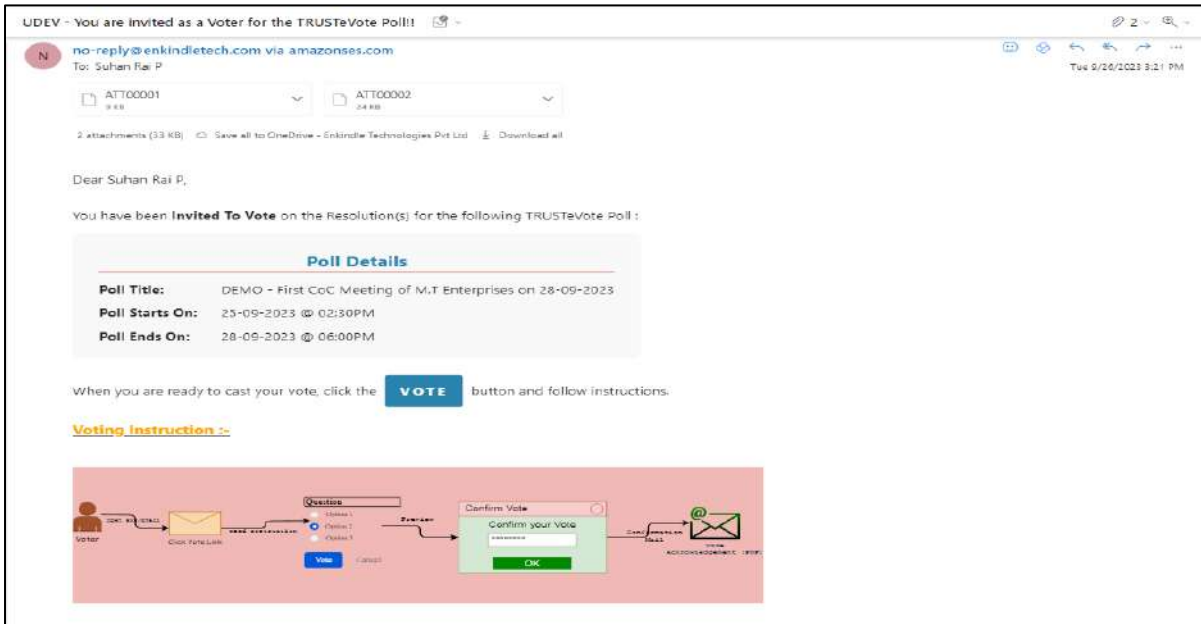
UDEV - You are invited as a Voter for the TRUSTeVote Poll!!

2

N no-reply@enkindletech.com via amazonses.com
To: Suhan Rai P

Tue 9/26/2023 3:21 PM

ATT00001
9 KB

ATT00002
24 KB

2 attachments (33 KB) Save all to OneDrive - Enkindle Technologies Pvt Ltd Download all

Dear Suhan Rai P,

You have been **Invited To Vote** on the Resolution(s) for the following TRUSTeVote Poll :

**Poll Details**

| | |
|---|---|
| **Poll Title:** | DEMO - First CoC Meeting of M.T Enterprises on 28-09-2023 |
| **Poll Starts On:** | 25-09-2023 @ 02:30PM |
| **Poll Ends On:** | 28-09-2023 @ 06:00PM |

When you are ready to cast your vote, click the VOTE button and follow instructions.

Voting Instruction :-

Voter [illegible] Click Vote Link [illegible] Question Option 1 Option 2 Option 3 Vote Cancel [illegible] Confirm Vote Confirm your Vote ******** OK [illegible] Vote Acknowledgement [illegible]